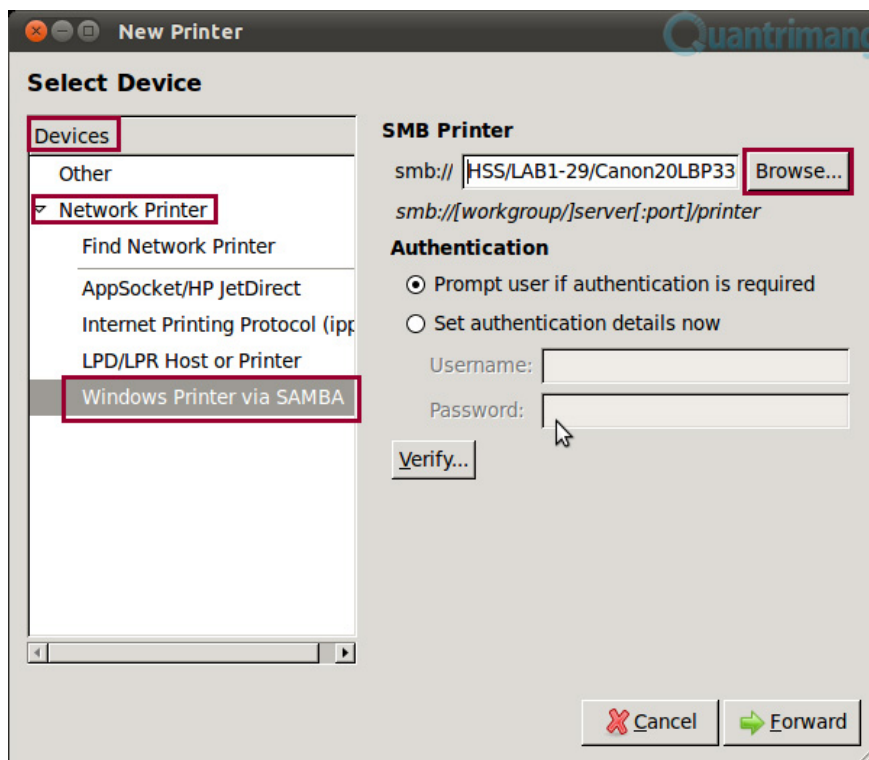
New Printer

Quantrimang

Select Device

Devices

Other

Network Printer

Find Network Printer

AppSocket/HP JetDirect

Internet Printing Protocol (ipp

LPD/LPR Host or Printer

Windows Printer via SAMBA

SMB Printer

smb:// HSS/LAB1-29/Canon20LBP33 Browse...

smb://[workgroup/]server[:port]/printer

Authentication

Prompt user if authentication is required

Set authentication details now

Username:

Password:

Verify...

Cancel

Forward